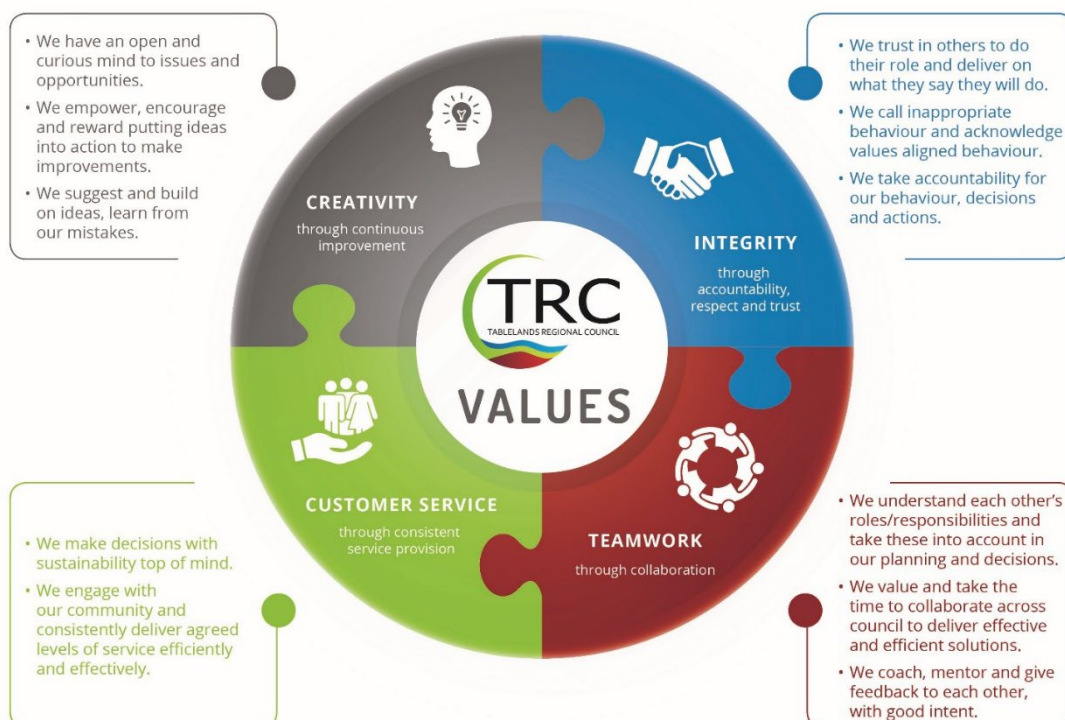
• We have an open and curious mind to issues and opportunities.

• We empower, encourage and reward putting ideas into action to make improvements.

• We suggest and build on ideas, learn from our mistakes.

• We trust in others to do their role and deliver on what they say they will do.

• We call inappropriate behaviour and acknowledge values aligned behaviour.

• We take accountability for our behaviour, decisions and actions.

CREATIVITY
through continuous improvement

INTEGRITY
through accountability, respect and trust

TRC
TABLELANDS REGIONAL COUNCIL

VALUES

CUSTOMER SERVICE
through consistent service provision

TEAMWORK
through collaboration

• We make decisions with sustainability top of mind.

• We engage with our community and consistently deliver agreed levels of service efficiently and effectively.

• We understand each other's roles/responsibilities and take these into account in our planning and decisions.

• We value and take the time to collaborate across council to deliver effective and efficient solutions.

• We coach, mentor and give feedback to each other, with good intent.